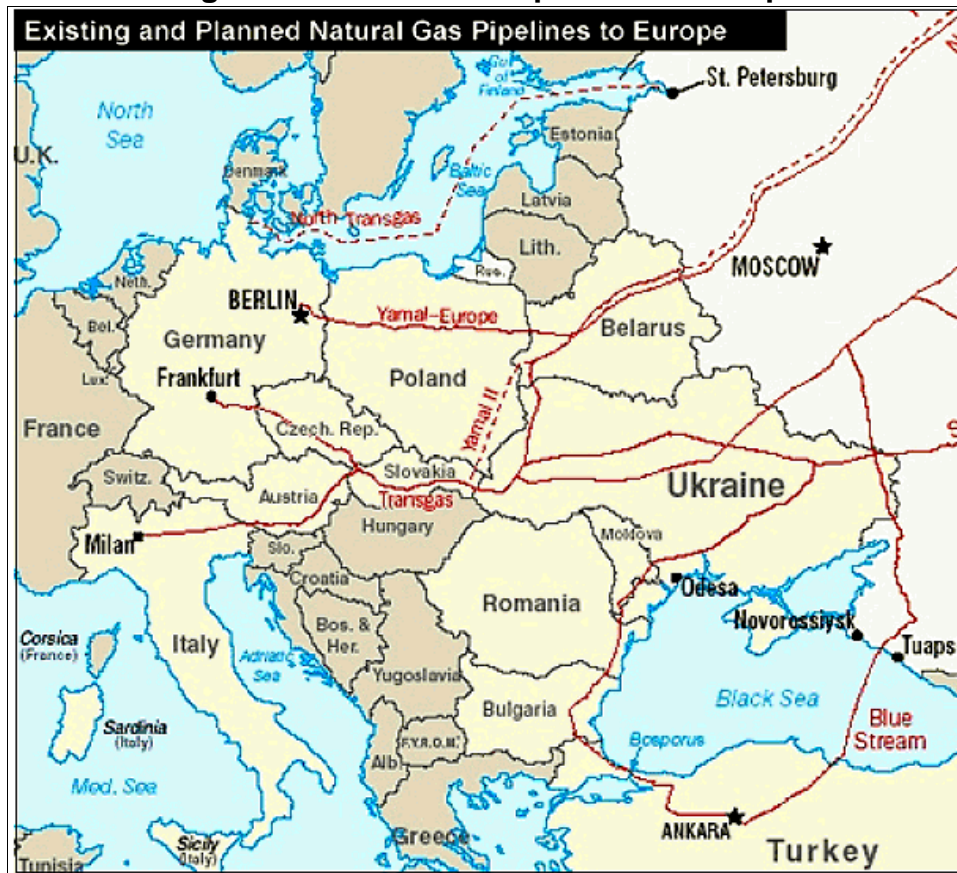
Existing and Planned Natural Gas Pipelines to Europe

North Sea

U.K.

Gulf of Finland

St. Petersburg

Estonia

Denmark

Baltic Sea

Latvia

North Transgas

Lith.

Rus.

MOSCOW

Neth.

BERLIN

Yamal-Europe

Belarus

Bel.

Germany

Lux.

Frankfurt

Poland

Yamal II

France

Czech. Rep.

Switz.

Slovakia

Ukraine

Austria

Transgas

Hungary

Moldova

Milan

Slo.

Croatia

Odesa

Romania

Corsica (France)

Bos. & Her.

Novorossiysk

Italy

Adriatic Sea

Tuaps

Yugoslavia

Black Sea

Bulgaria

Blue Stream

Sardinia (Italy)

F.Y.R.O.M.

Bosporus

Alb.

Med. Sea

Sicily (Italy)

Greece

ANKARA

Turkey

Tunisia